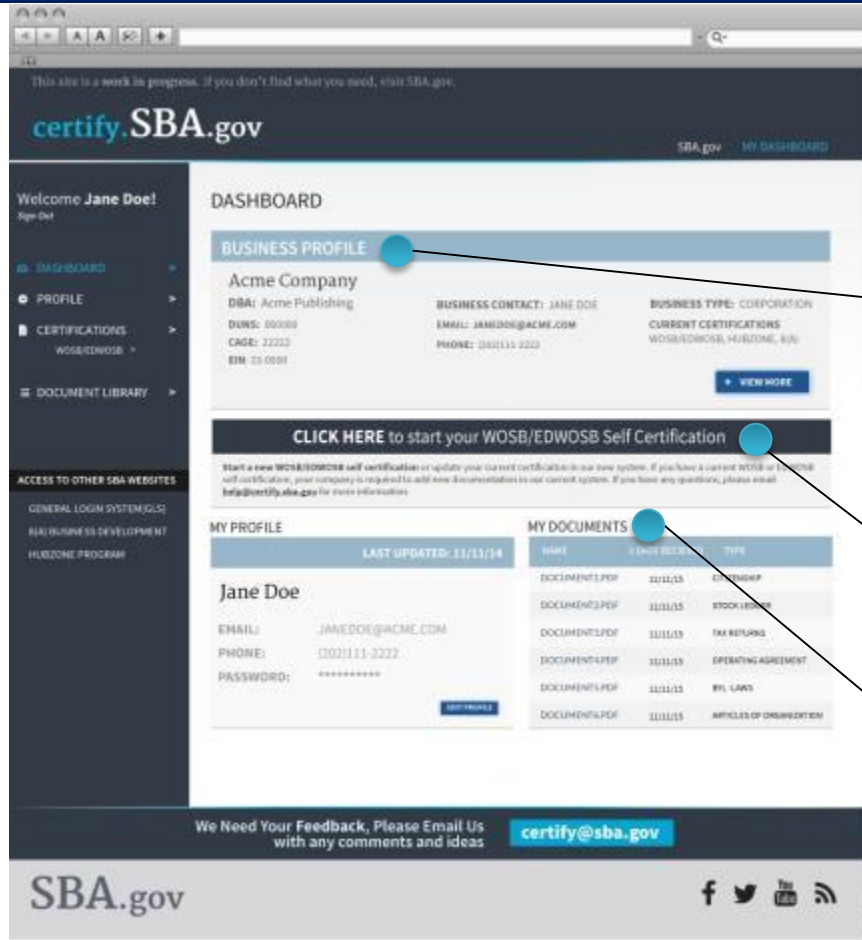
This site is a work in progress. If you don't find what you need, visit SBA.gov.

certify.SBA.gov

SBA.gov MY DASHBOARD

Welcome Jane Doe!
Sign Out

DASHBOARD
PROFILE
CERTIFICATIONS
WOSB/EDWOSB
DOCUMENT LIBRARY

ACCESS TO OTHER SBA WEBSITES
GENERAL LOGIN SYSTEM(GLS)
8(A) BUSINESS DEVELOPMENT
HUBZONE PROGRAM

DASHBOARD

BUSINESS PROFILE

Acme Company
DBA: Acme Publishing
DUNS: 000000
CAGE: 22222
EIN: 33-0000

BUSINESS CONTACT: JANE DOE
EMAIL: JANEDOE@ACME.COM
PHONE: (202)111-2222

BUSINESS TYPE: CORPORATION
CURRENT CERTIFICATIONS
WOSB/EDWOSB, HUBZONE, 8(A)

+ VIEW MORE

CLICK HERE to start your WOSB/EDWOSB Self Certification

Start a new WOSB/EDWOSB self certification or update your current certification in our new system. If you have a current WOSB or EDWOSB self certification, your company is required to add new documentation to our current system. If you have any questions, please email help@certify.sba.gov for more information.

MY PROFILE
LAST UPDATED: 11/11/14

Jane Doe
EMAIL: JANEDOE@ACME.COM
PHONE: (202)111-2222
PASSWORD: **********

EDIT PROFILE

MY DOCUMENTS

| NAME | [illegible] | TYPE |
|---|---|---|
| DOCUMENT1.PDF | 11/11/15 | CITIZENSHIP |
| DOCUMENT2.PDF | 11/11/15 | STOCK LEDGER |
| DOCUMENT3.PDF | 11/11/15 | TAX RETURNS |
| DOCUMENT4.PDF | 11/11/15 | OPERATING AGREEMENT |
| DOCUMENT5.PDF | 11/11/15 | BYL-LAWS |
| DOCUMENT6.PDF | 11/11/15 | ARTICLES OF ORGANIZATION |

We Need Your Feedback, Please Email Us with any comments and ideas
certify@sba.gov

SBA.gov